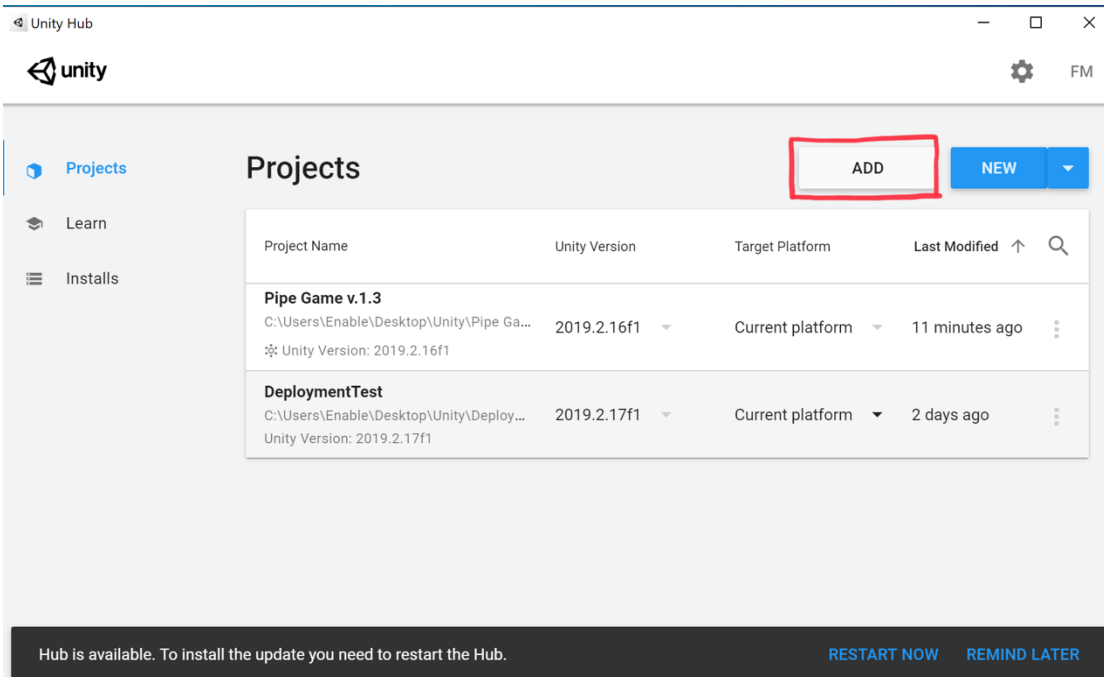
Unity Hub

unity

FM

Projects

Learn

Installs

Projects

ADD

NEW

| Project Name | Unity Version | Target Platform | Last Modified |
|---|---|---|---|
| Pipe Game v.1.3 C:\Users\Enable\Desktop\Unity\Pipe Ga... Unity Version: 2019.2.16f1 | 2019.2.16f1 | Current platform | 11 minutes ago |
| DeploymentTest C:\Users\Enable\Desktop\Unity\Deploy... Unity Version: 2019.2.17f1 | 2019.2.17f1 | Current platform | 2 days ago |

Hub is available. To install the update you need to restart the Hub.

RESTART NOW

REMIND LATER